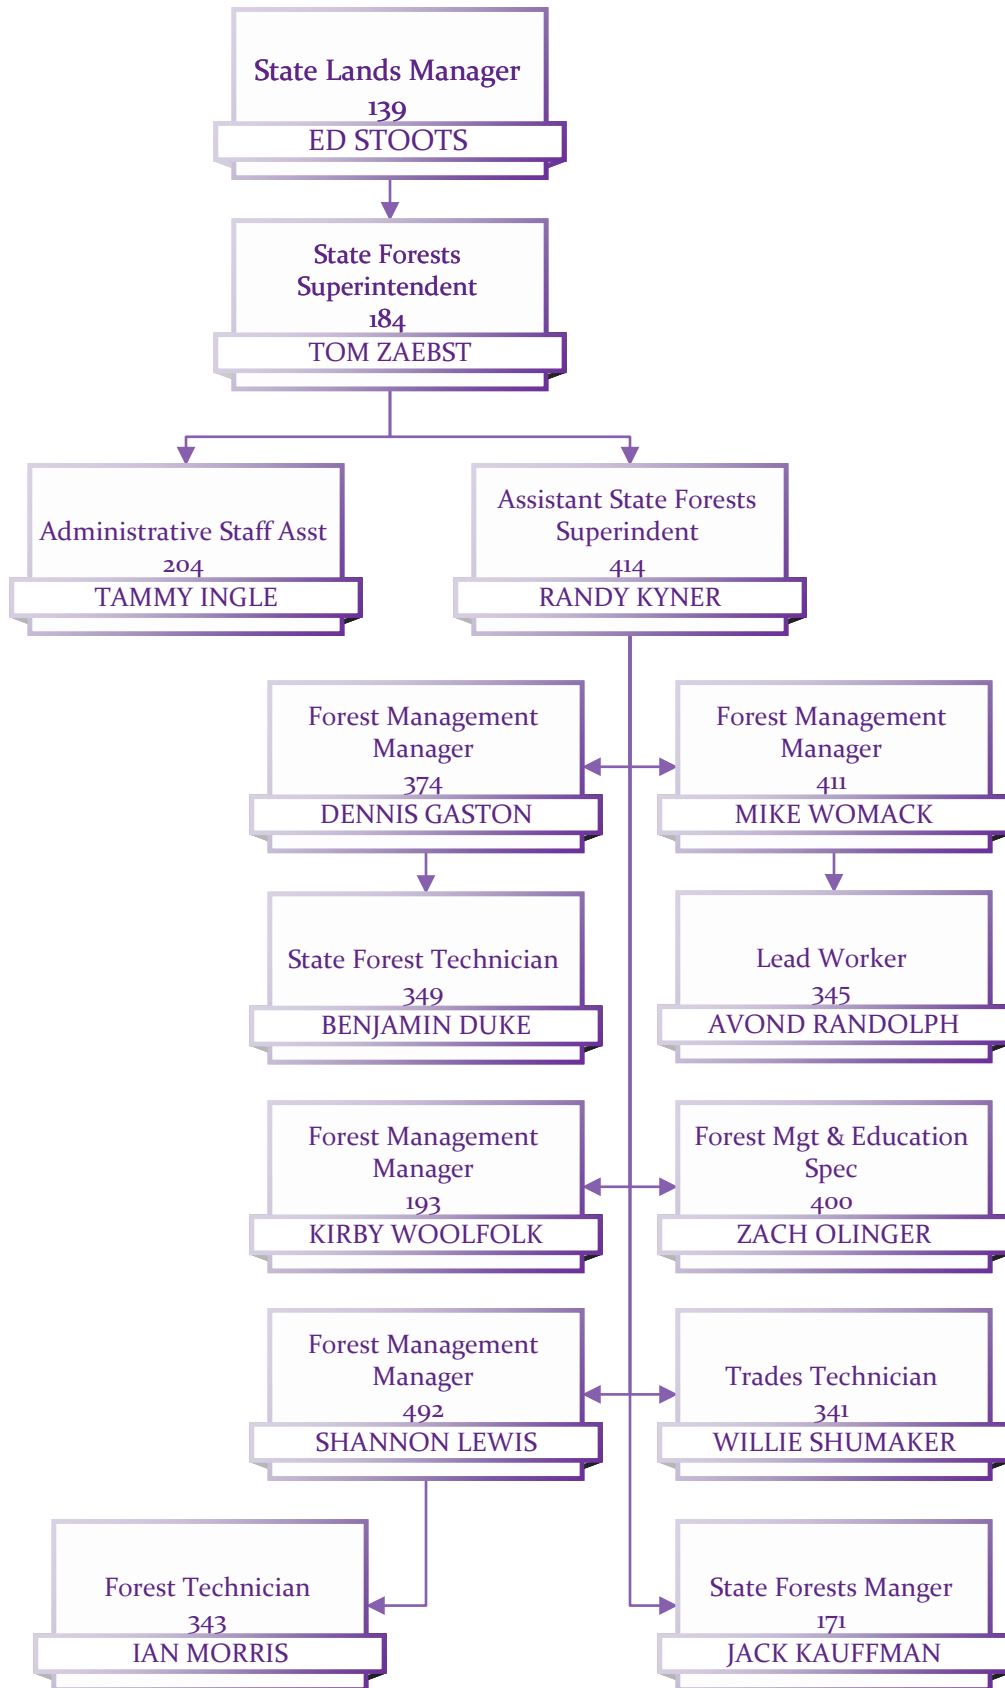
State Lands Manager
139
ED STOOTS

State Forests Superintendent
184
TOM ZAEBST

Administrative Staff Asst
204
TAMMY INGLE

Assistant State Forests Superindent
414
RANDY KYNER

Forest Management Manager
374
DENNIS GASTON

Forest Management Manager
411
MIKE WOMACK

State Forest Technician
349
BENJAMIN DUKE

Lead Worker
345
AVOND RANDOLPH

Forest Management Manager
193
KIRBY WOOLFOLK

Forest Mgt & Education Spec
400
ZACH OLINGER

Forest Management Manager
492
SHANNON LEWIS

Trades Technician
341
WILLIE SHUMAKER

Forest Technician
343
IAN MORRIS

State Forests Manger
171
JACK KAUFFMAN